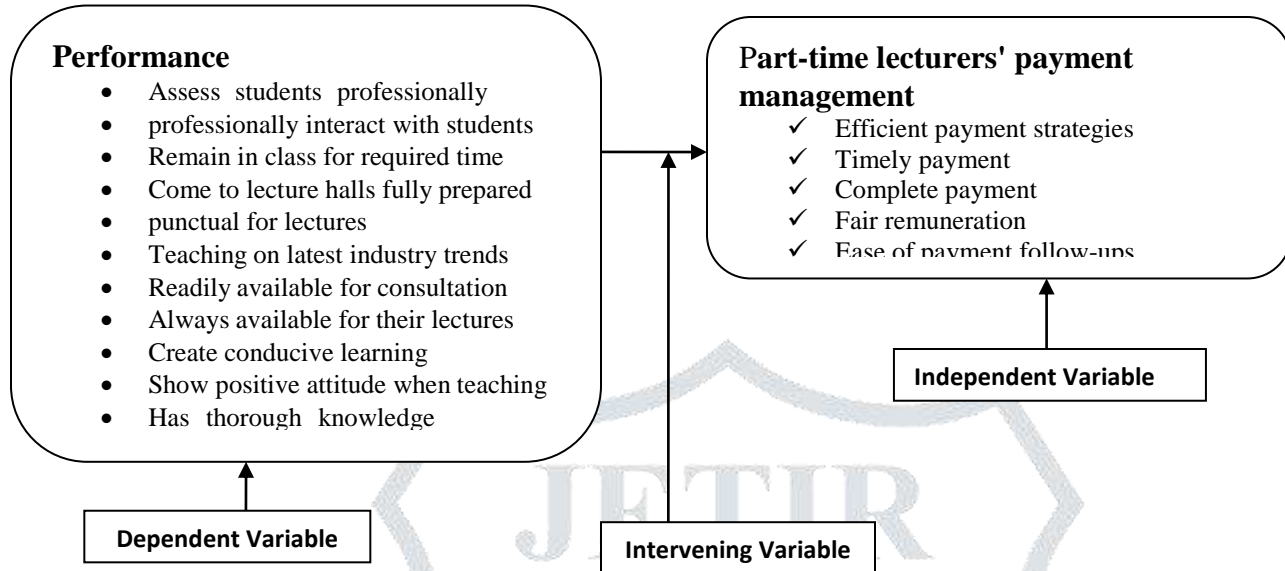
**Performance**

- Assess students professionally
- professionally interact with students
- Remain in class for required time
- Come to lecture halls fully prepared
- punctual for lectures
- Teaching on latest industry trends
- Readily available for consultation
- Always available for their lectures
- Create conducive learning
- Show positive attitude when teaching
- Has thorough knowledge

**Part-time lecturers' payment management**

✓ Efficient payment strategies
✓ Timely payment
✓ Complete payment
✓ Fair remuneration
✓ Ease of payment follow-ups

Independent Variable

Dependent Variable

Intervening Variable

JETIR